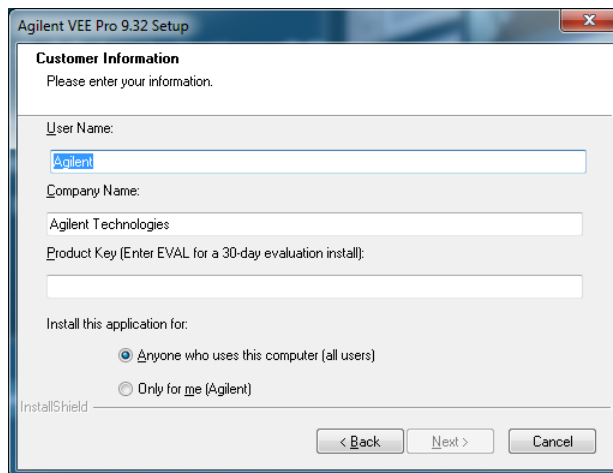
Agilent VEE Pro 9.32 Setup

Customer Information
Please enter your information.

User Name:

Agilent

Company Name:

Agilent Technologies

Product Key (Enter EVAL for a 30-day evaluation install):

Install this application for:

Anyone who uses this computer (all users)

Only for me (Agilent)

InstallShield

< Back

Next >

Cancel